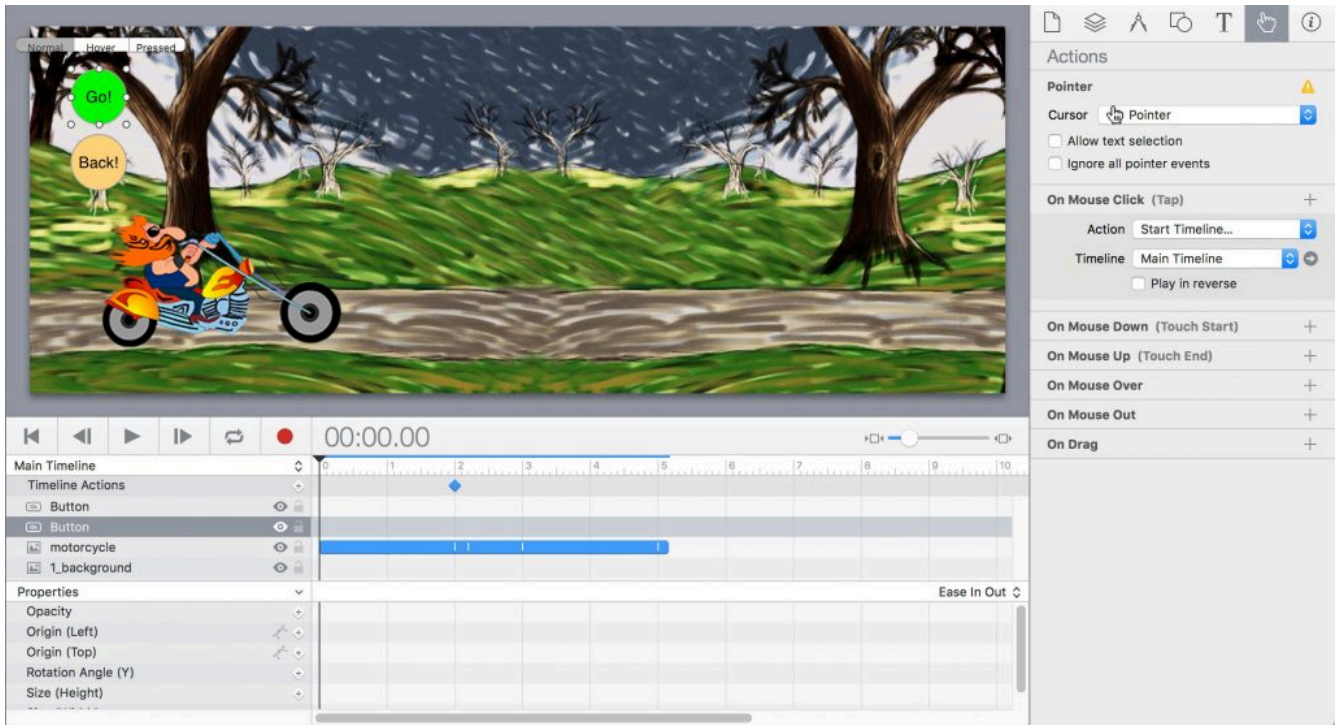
Normal Hover Pressed

Go!

Back!

00:00.00

Main Timeline
Timeline Actions
Button
Button
motorcycle
1_background
Properties
Opacity
Origin (Left)
Origin (Top)
Rotation Angle (Y)
Size (Height)

Ease In Out

0 1 2 3 4 5 6 7 8 9 10

Actions
Pointer
Cursor Pointer
Allow text selection
Ignore all pointer events
On Mouse Click (Tap)
Action Start Timeline...
Timeline Main Timeline
Play in reverse
On Mouse Down (Touch Start)
On Mouse Up (Touch End)
On Mouse Over
On Mouse Out
On Drag